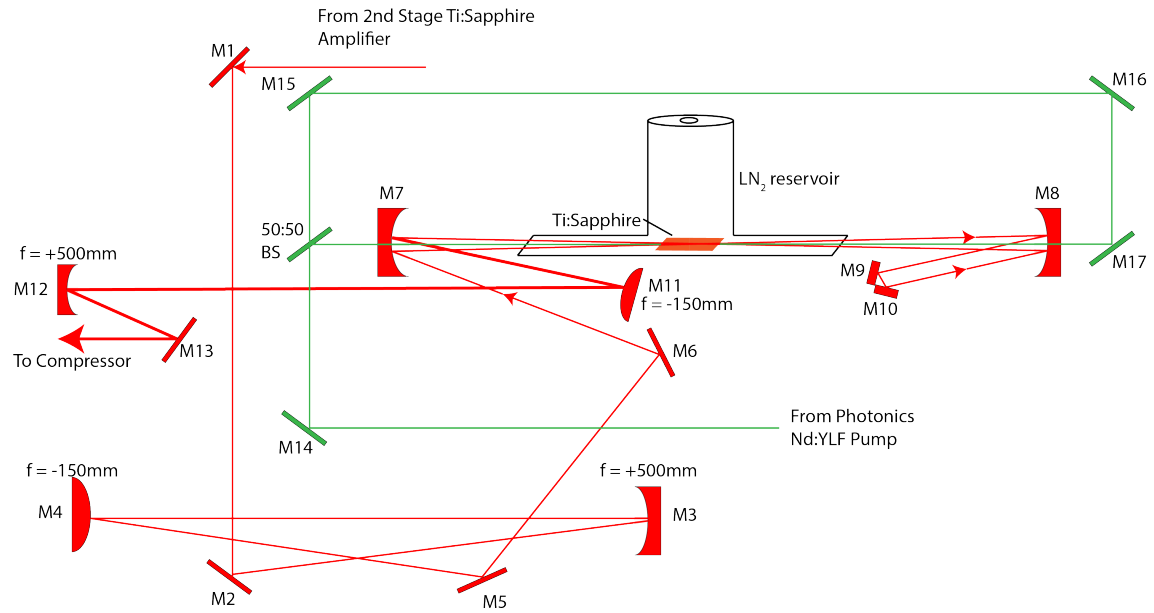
From 2nd Stage Ti:Sapphire Amplifier

M1

M15

M16

LN$_2$ reservoir

M7

M8

50:50 BS

Ti:Sapphire

f = +500mm

M12

M11

f = -150mm

M9

M10

M17

M13

To Compressor

M6

M14

From Photonics Nd:YLF Pump

f = -150mm

M4

f = +500mm

M3

M2

M5